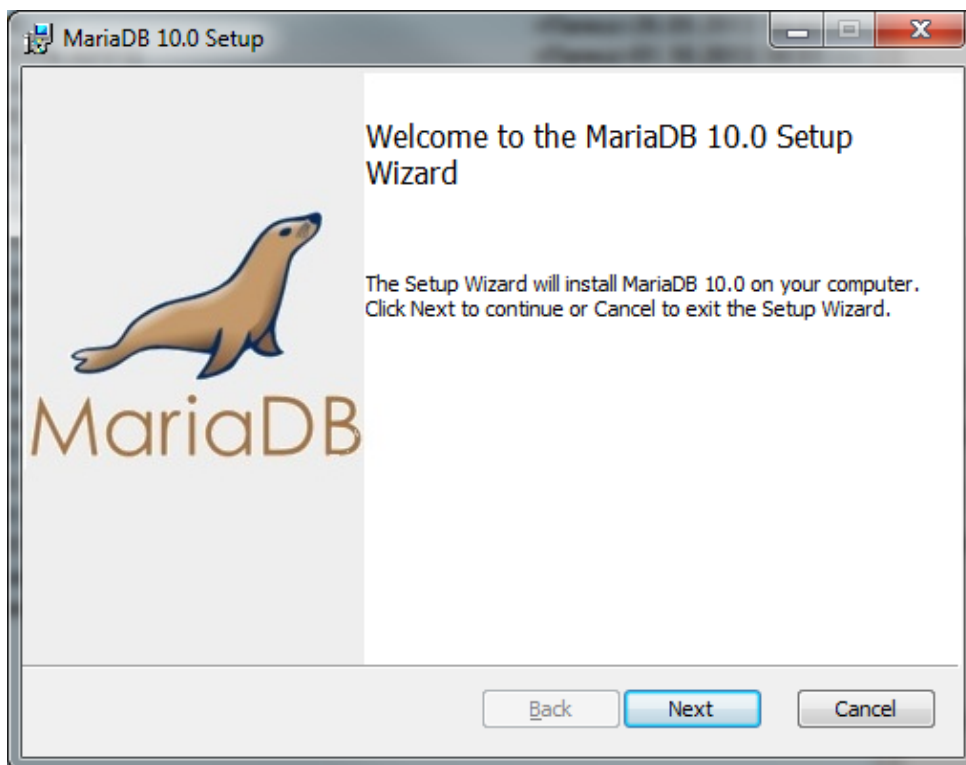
MariaDB 10.0 Setup

Welcome to the MariaDB 10.0 Setup Wizard

MariaDB

The Setup Wizard will install MariaDB 10.0 on your computer. Click Next to continue or Cancel to exit the Setup Wizard.

Back
Next
Cancel